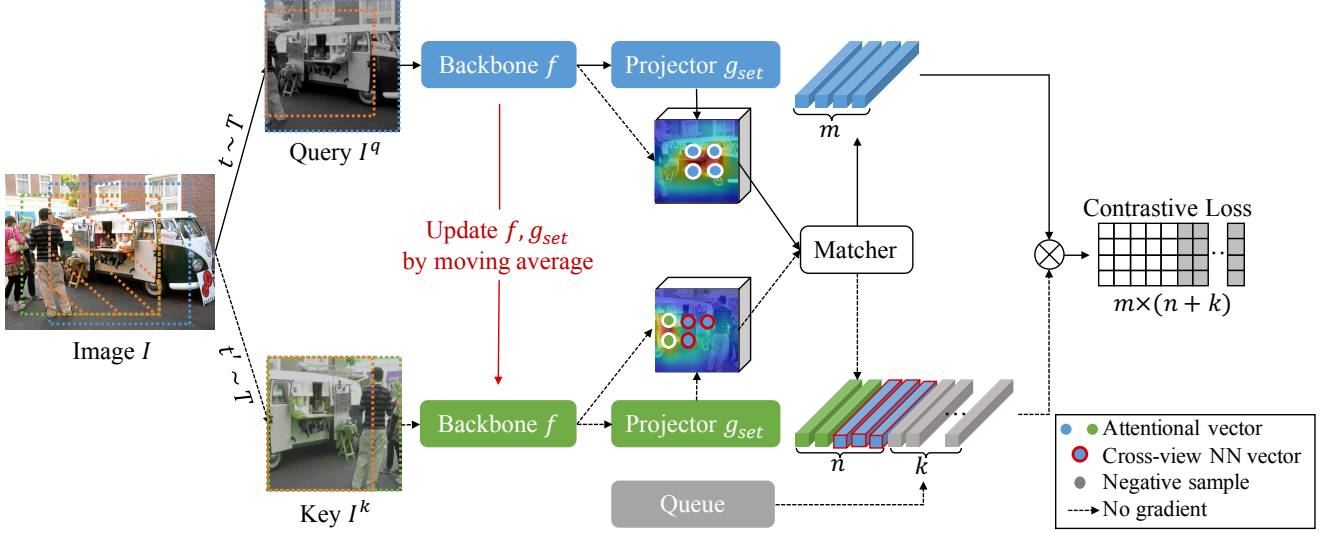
Query $I^q$

$t \sim T$

Image $I$

$t' \sim T$

Key $I^k$

Backbone $f$

Projector $g_{set}$

Update $f, g_{set}$ by moving average

Backbone $f$

Projector $g_{set}$

Queue

$m$

Matcher

$n$

$k$

Contrastive Loss

$m \times (n+k)$

Attentional vector

Cross-view NN vector

Negative sample

No gradient